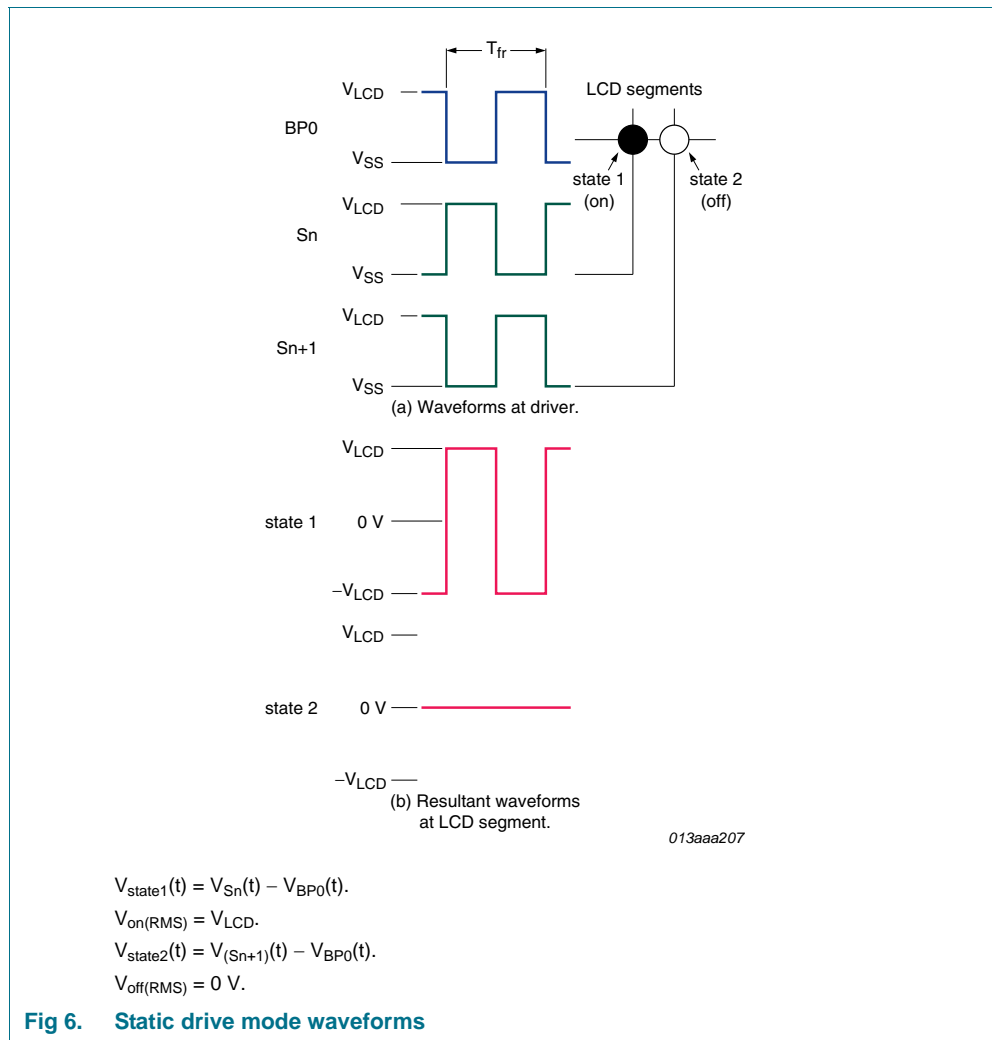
$T_{fr}$

$V_{LCD}$

BP0

$V_{SS}$

LCD segments

state 1 (on)

state 2 (off)

$V_{LCD}$

Sn

$V_{SS}$

$V_{LCD}$

Sn+1

$V_{SS}$

(a) Waveforms at driver.

$V_{LCD}$

state 1 0 V

$-V_{LCD}$

$V_{LCD}$

state 2 0 V

$-V_{LCD}$

(b) Resultant waveforms at LCD segment.

013aaa207

$V_{state1}(t) = V_{Sn}(t) - V_{BP0}(t)$.

$V_{on(RMS)} = V_{LCD}$.

$V_{state2}(t) = V_{(Sn+1)}(t) - V_{BP0}(t)$.

$V_{off(RMS)} = 0$ V.

Fig 6. Static drive mode waveforms